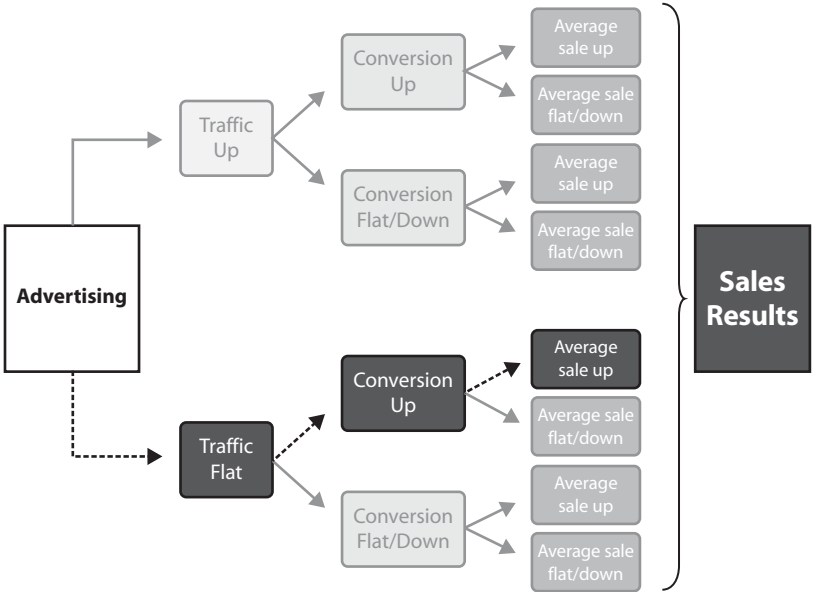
Advertising

Traffic Up

Conversion Up

Average sale up

Average sale flat/down

Conversion Flat/Down

Average sale up

Average sale flat/down

Traffic Flat

Conversion Up

Average sale up

Average sale flat/down

Conversion Flat/Down

Average sale up

Average sale flat/down

Sales Results